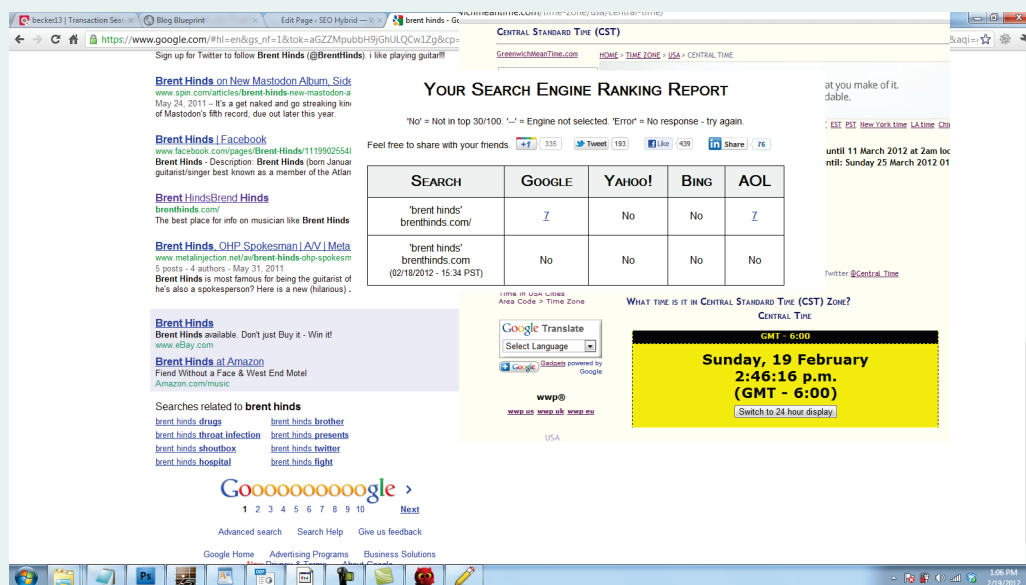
becker13 | Transaction Sear × | Blog Blueprint × | Edit Page ‹ SEO Hybrid — W × | brent hinds - Go × | wichmeantime.com/time-zone/usa/central-time/

https://www.google.com/#hl=en&gs_nf=1&tok=aGZZMpubbH9jGhULQCw1Zg&cp= &aqi=

Sign up for Twitter to follow Brent Hinds (@BrentHinds). i like playing guitar!!

Brent Hinds on New Mastodon Album, Side
www.spin.com/articles/brent-hinds-new-mastodon-a
May 24, 2011 – It's a get naked and go streaking kin of Mastodon's fifth record, due out later this year.

Brent Hinds | Facebook
www.facebook.com/pages/Brent-Hinds/1119902554
Brent Hinds - Description: Brent Hinds (born Januar guitarist/singer best known as a member of the Atlan

Brent HindsBrend Hinds
brenthinds.com/
The best place for info on musician like Brent Hinds

Brent Hinds, OHP Spokesman | A/V | Meta
www.metalinjection.net/av/brent-hinds-ohp-spokesm
5 posts - 4 authors - May 31, 2011
Brent Hinds is most famous for being the guitarist of he's also a spokesperson? Here is a new (hilarious) .

Brent Hinds
Brent Hinds available. Don't just Buy it - Win it!
www.eBay.com

Brent Hinds at Amazon
Fiend Without a Face & West End Motel
Amazon.com/music

Searches related to brent hinds

brent hinds drugs | brent hinds brother
brent hinds throat infection | brent hinds presents
brent hinds shoutbox | brent hinds twitter
brent hinds hospital | brent hinds fight

Gooooooooooogle ›
1 2 3 4 5 6 7 8 9 10 Next

Advanced search Search Help Give us feedback

Google Home Advertising Programs Business Solutions

Central Standard Time (CST)
GreenwichMeanTime.com
HOME > TIME ZONE > USA > CENTRAL TIME

at you make of it.
dable.
EST PST New York time LA time Chi
until 11 March 2012 at 2am lo
until: Sunday 25 March 2012 01

Your Search Engine Ranking Report

'No' = Not in top 30/100. '--' = Engine not selected. 'Error' = No response - try again.

Feel free to share with your friends. +1 335 Tweet 193 Like 439 Share 76

| Search | Google | Yahoo! | Bing | AOL |
|---|---|---|---|---|
| 'brent hinds' brenthinds.com/ | 7 | No | No | 7 |
| 'brent hinds' brenthinds.com (02/18/2012 - 15:34 PST) | No | No | No | No |

Twitter @Central_Time

Time in USA Cities
Area Code > Time Zone

What time is it in Central Standard Time (CST) Zone?
Central Time

Google Translate
Select Language
Gadgets powered by Google

GMT - 6:00
Sunday, 19 February
2:46:16 p.m.
(GMT - 6:00)
Switch to 24 hour display

wwp®
wwp us wwp uk wwp eu

USA

1:06 PM
2/19/2012